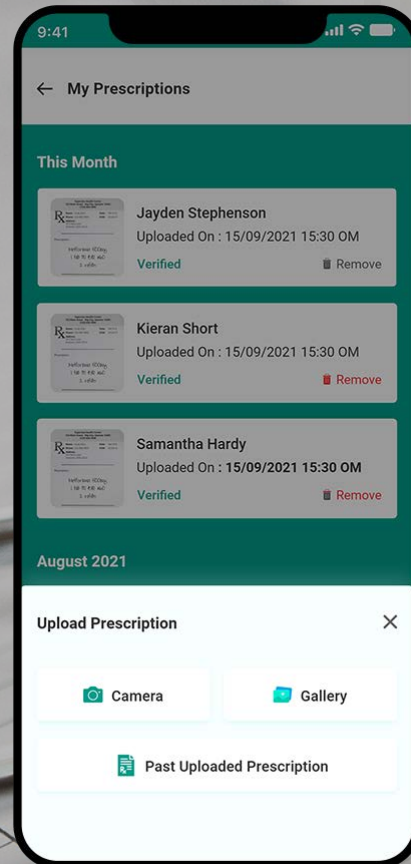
9:41

My Prescriptions

This Month

Jayden Stephenson
Uploaded On : 15/09/2021 15:30 OM
Verified
Remove

Kieran Short
Uploaded On : 15/09/2021 15:30 OM
Verified
Remove

Samantha Hardy
Uploaded On : 15/09/2021 15:30 OM
Verified
Remove

August 2021

Upload Prescription

Camera

Gallery

Past Uploaded Prescription